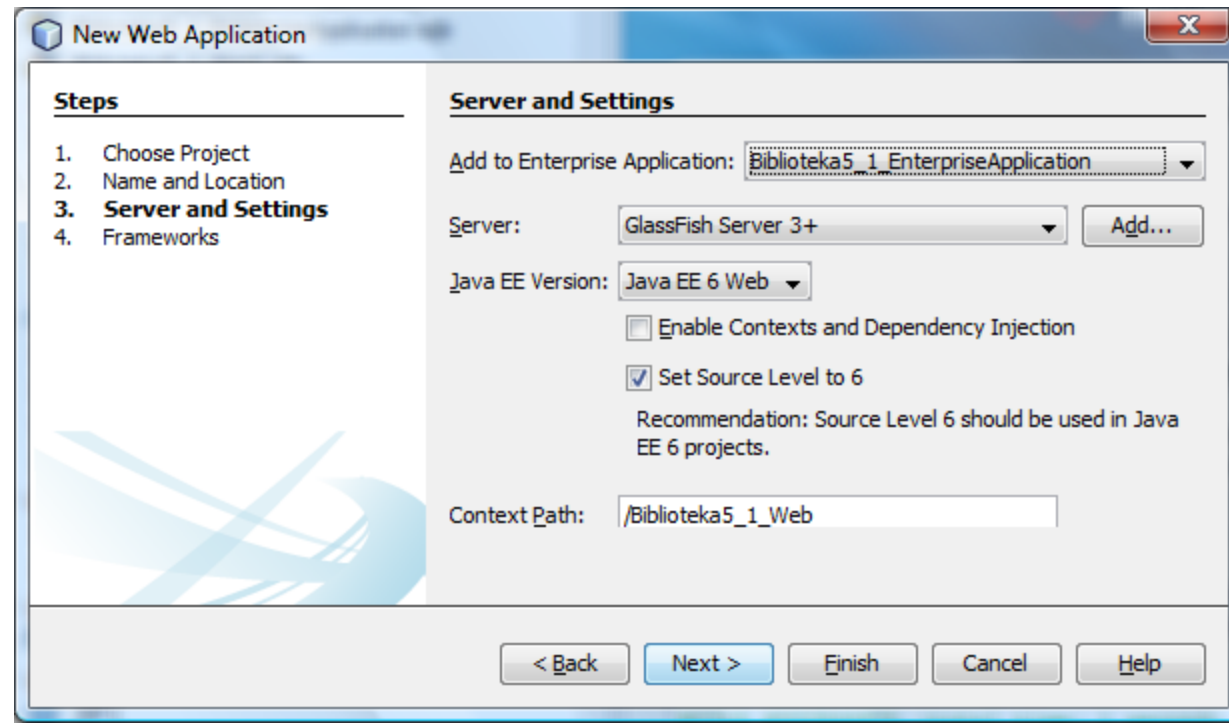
New Web Application

Steps

1. Choose Project
2. Name and Location
3. **Server and Settings**
4. Frameworks

Server and Settings

Add to Enterprise Application: Biblioteka5_1_EnterpriseApplication

Server: GlassFish Server 3+ Add...

Java EE Version: Java EE 6 Web

Enable Contexts and Dependency Injection

Set Source Level to 6

Recommendation: Source Level 6 should be used in Java EE 6 projects.

Context Path: /Biblioteka5_1_Web

< Back Next > Finish Cancel Help